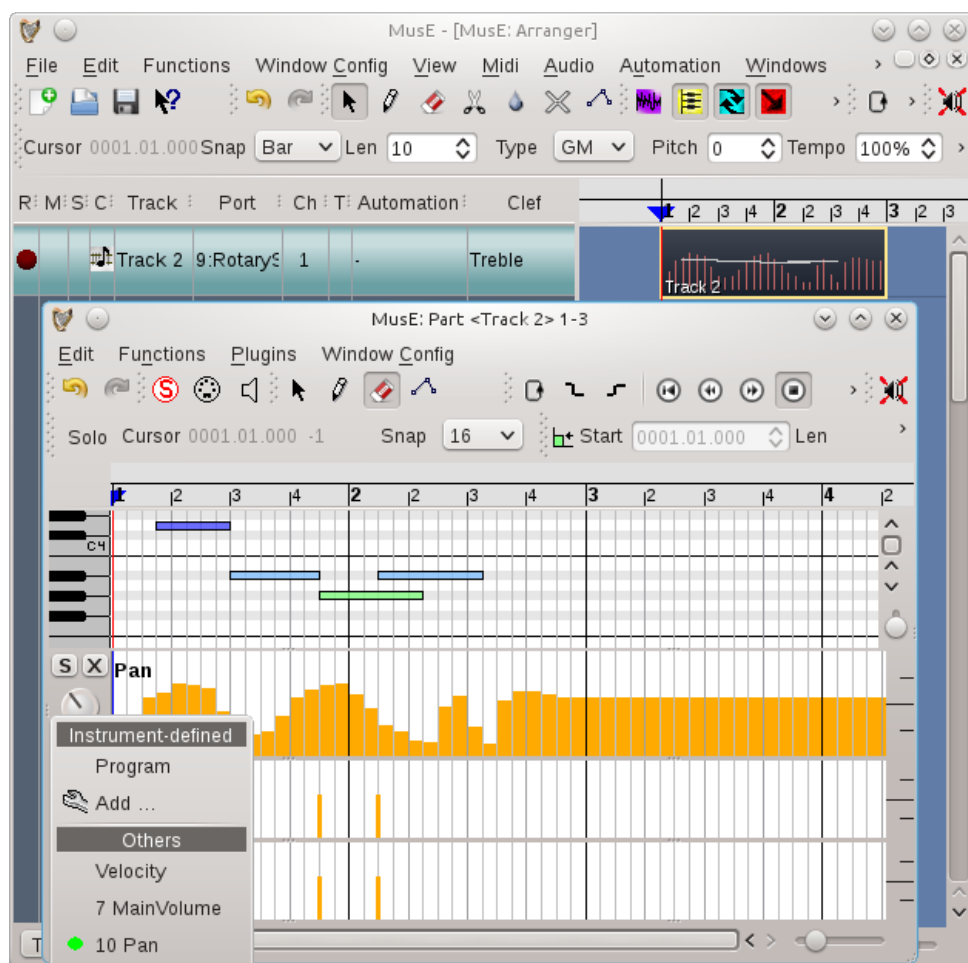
MusE - [MusE: Arranger]

File Edit Functions Window Config View Midi Audio Automation Windows

Cursor 0001.01.000 Snap Bar Len 10 Type GM Pitch 0 Tempo 100%

| R | M | S | C | Track | Port | Ch | T | Automation | Clef |
|---|---|---|---|---|---|---|---|---|---|
| | | | | Track 2 | 9:RotaryS | 1 | | - | Treble |

|2 |3 |4 2 |2 |3 |4 3 |2 |3

Track 2

MusE: Part <Track 2> 1-3

Edit Functions Plugins Window Config

S

Solo Cursor 0001.01.000 -1 Snap 16 Start 0001.01.000 Len

|2 |3 |4 2 |2 |3 |4 3 |2 |3 |4 4 |2

C4

S X Pan

Instrument-defined
Program
Add ...
Others
Velocity
7 MainVolume
10 Pan

T